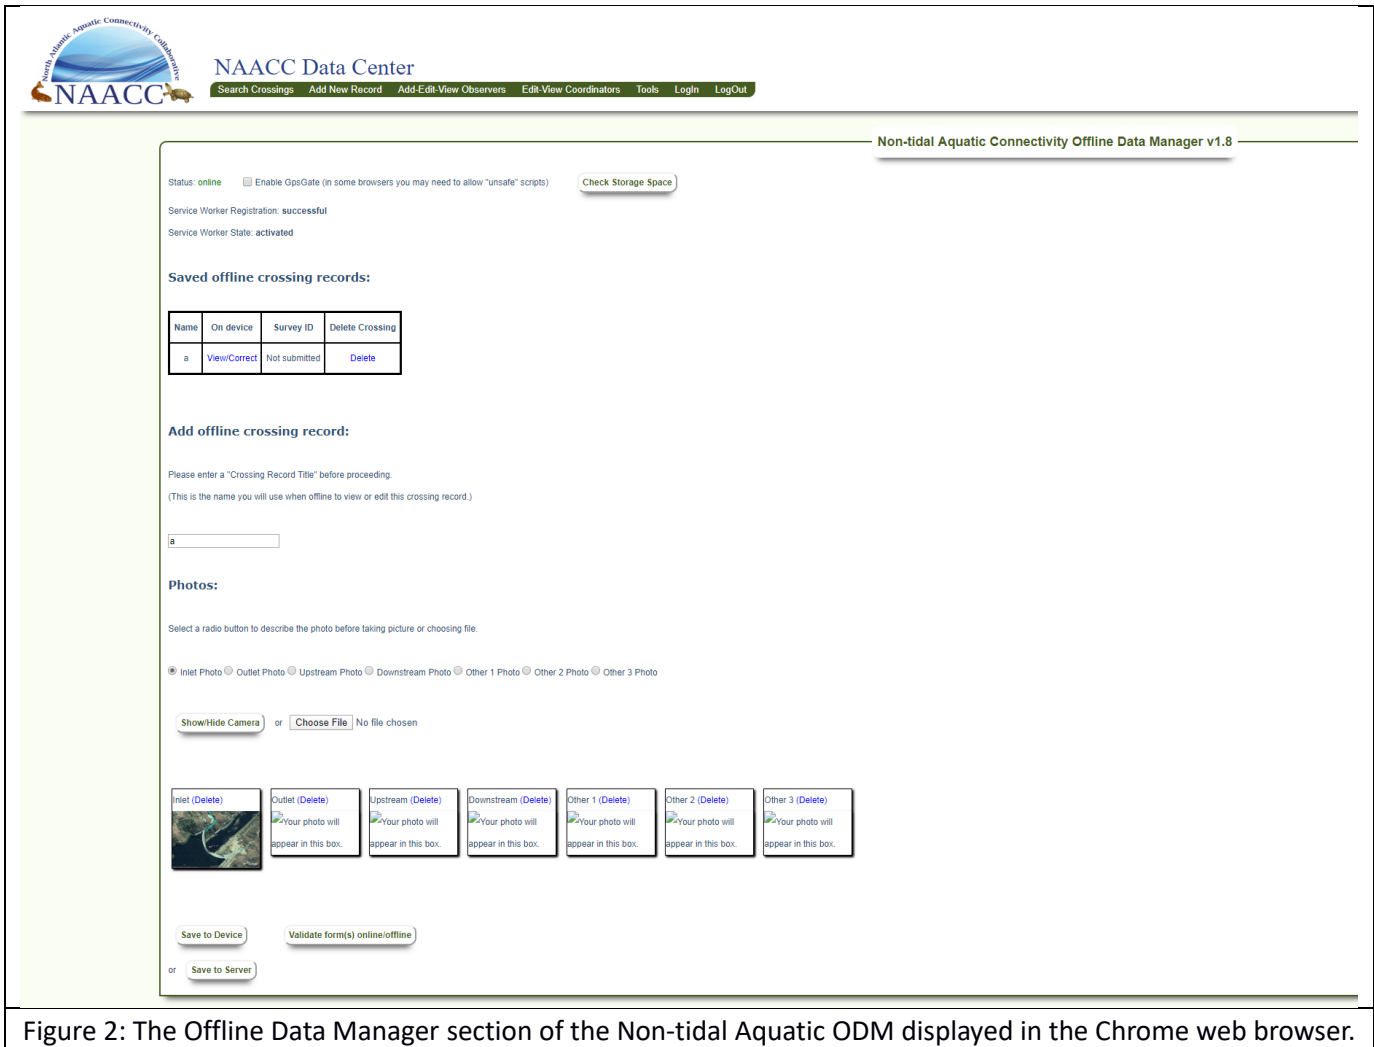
North Atlantic Aquatic Connectivity Collaborative
NAACC

NAACC Data Center

Search Crossings Add New Record Add-Edit-View Observers Edit-View Coordinators Tools LogIn LogOut

Non-tidal Aquatic Connectivity Offline Data Manager v1.8

Status: online Enable GpsGate (in some browsers you may need to allow "unsafe" scripts) Check Storage Space

Service Worker Registration: successful

Service Worker State: activated

Saved offline crossing records:

| Name | On device | Survey ID | Delete Crossing |
|---|---|---|---|
| a | View/Correct | Not submitted | Delete |

Add offline crossing record:

Please enter a "Crossing Record Title" before proceeding.

(This is the name you will use when offline to view or edit this crossing record.)

a

Photos:

Select a radio button to describe the photo before taking picture or choosing file.

Inlet Photo Outlet Photo Upstream Photo Downstream Photo Other 1 Photo Other 2 Photo Other 3 Photo

Show/Hide Camera or Choose File No file chosen

Inlet (Delete)

Outlet (Delete) Your photo will appear in this box.

Upstream (Delete) Your photo will appear in this box.

Downstream (Delete) Your photo will appear in this box.

Other 1 (Delete) Your photo will appear in this box.

Other 2 (Delete) Your photo will appear in this box.

Other 3 (Delete) Your photo will appear in this box.

Save to Device Validate form(s) online/offline

or Save to Server

Figure 2: The Offline Data Manager section of the Non-tidal Aquatic ODM displayed in the Chrome web browser.